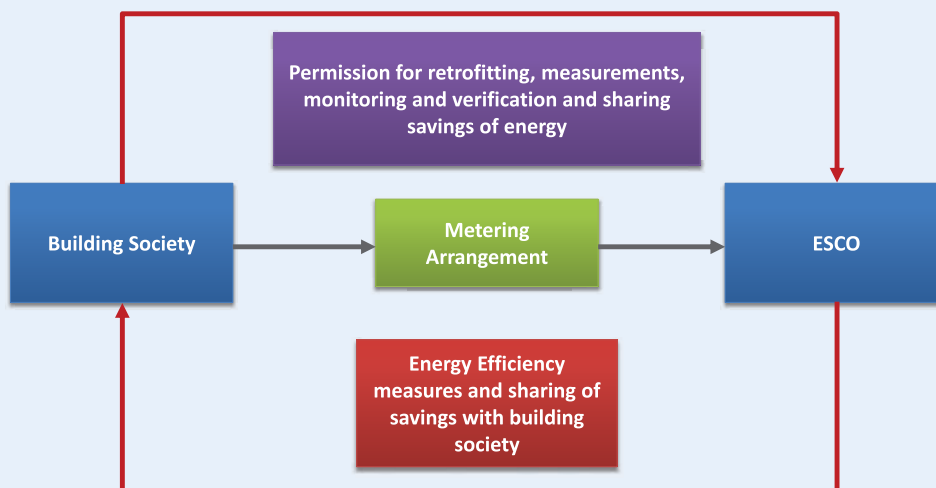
Permission for retrofitting, measurements, monitoring and verification and sharing savings of energy

Building Society

Metering Arrangement

ESCO

Energy Efficiency measures and sharing of savings with building society